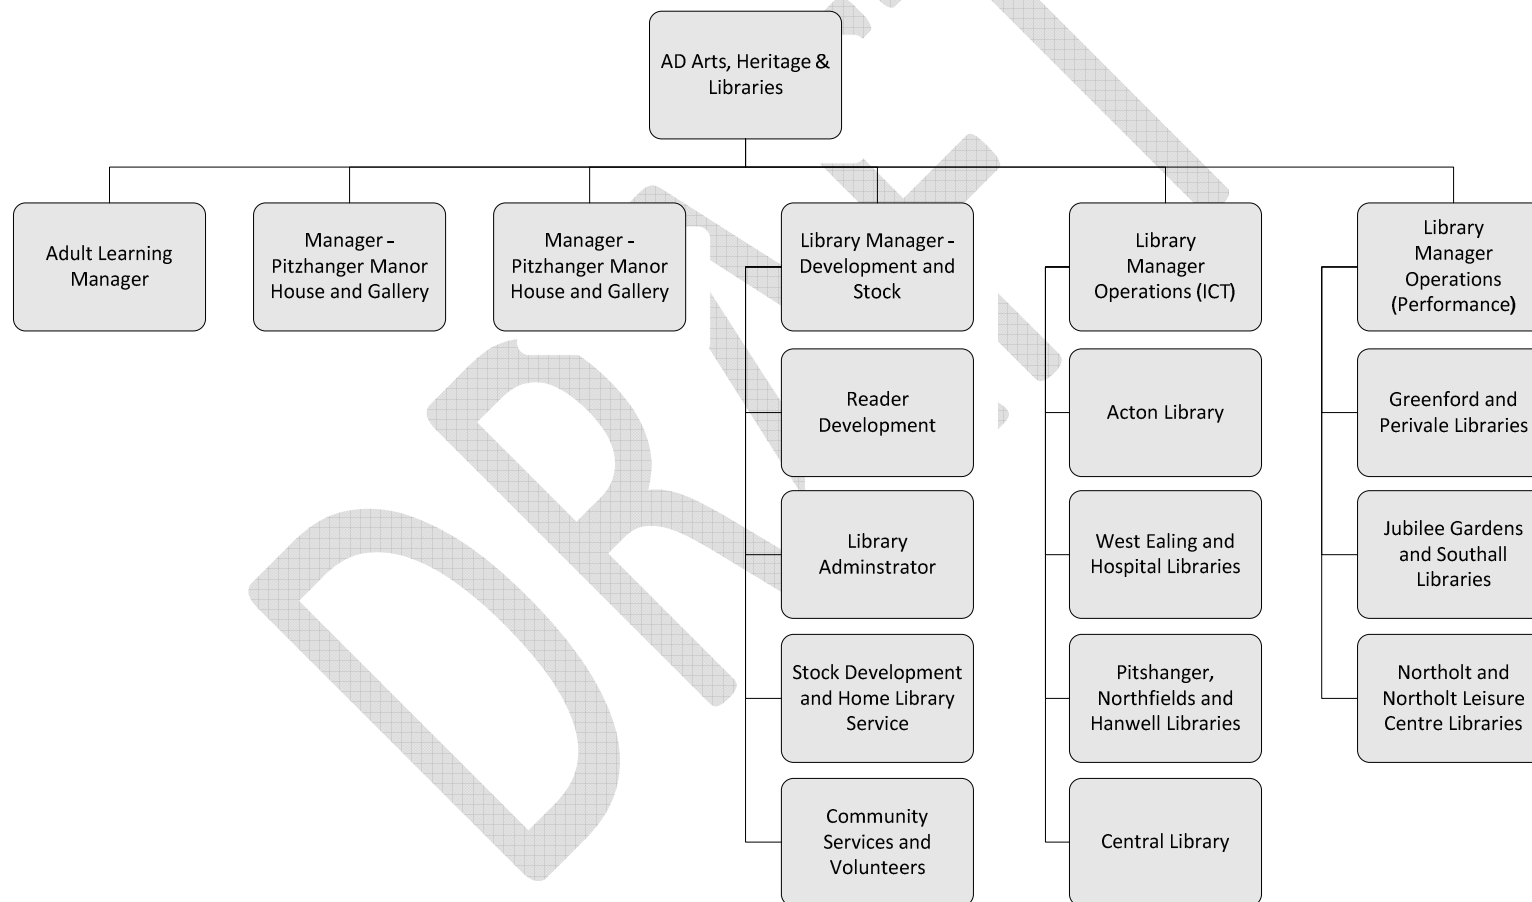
AD Arts, Heritage & Libraries

Adult Learning Manager

Manager - Pitzhanger Manor House and Gallery

Manager - Pitzhanger Manor House and Gallery

Library Manager - Development and Stock

Reader Development

Library Adminstrator

Stock Development and Home Library Service

Community Services and Volunteers

Library Manager Operations (ICT)

Acton Library

West Ealing and Hospital Libraries

Pitshanger, Northfields and Hanwell Libraries

Central Library

Library Manager Operations (Performance)

Greenford and Perivale Libraries

Jubilee Gardens and Southall Libraries

Northolt and Northolt Leisure Centre Libraries

DRAFT